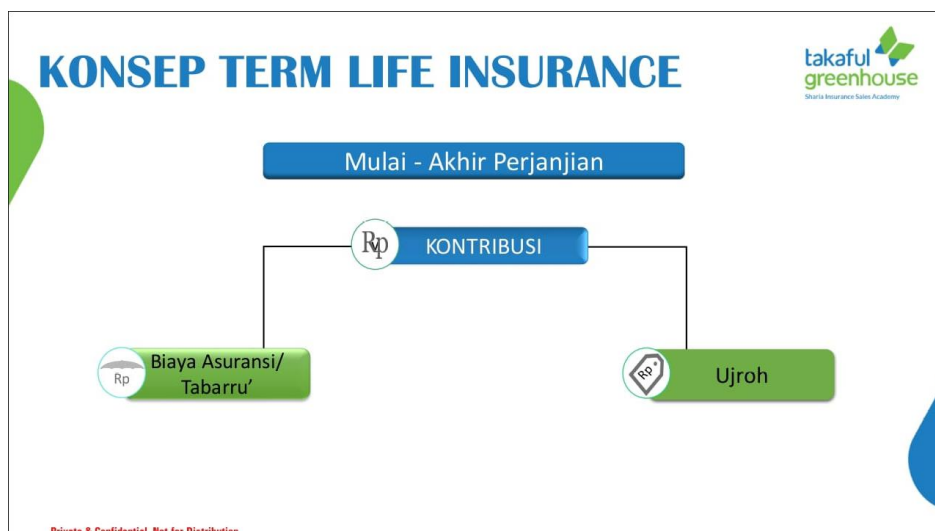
KONSEP TERM LIFE INSURANCE

takaful greenhouse
Sharia Insurance Sales Academy

Mulai - Akhir Perjanjian

Rp KONTRIBUSI

Rp Biaya Asuransi/ Tabarru'

Rp Ujroh

Private & Confidential, Not for Distribution